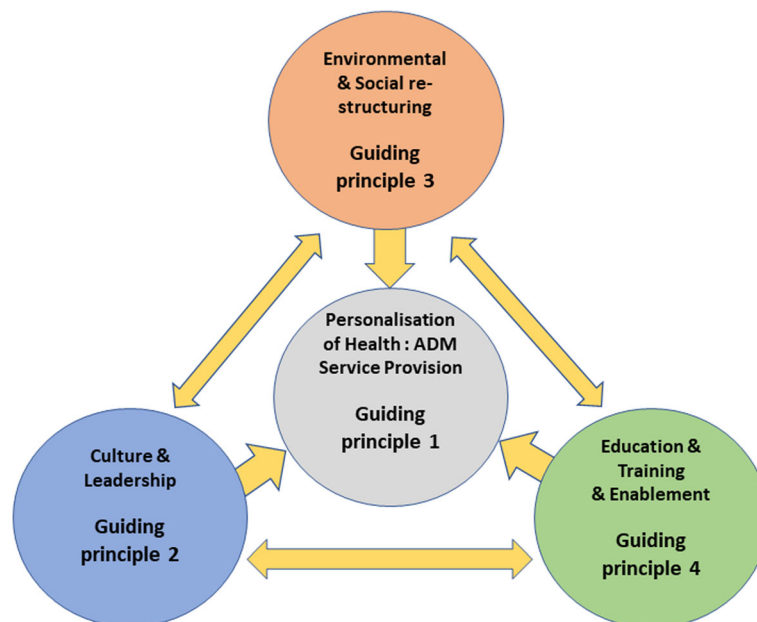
Environmental & Social restructuring

Guiding principle 3

Personalisation of Health : ADM Service Provision

Guiding principle 1

Culture & Leadership

Guiding principle 2

Education & Training & Enablement

Guiding principle 4